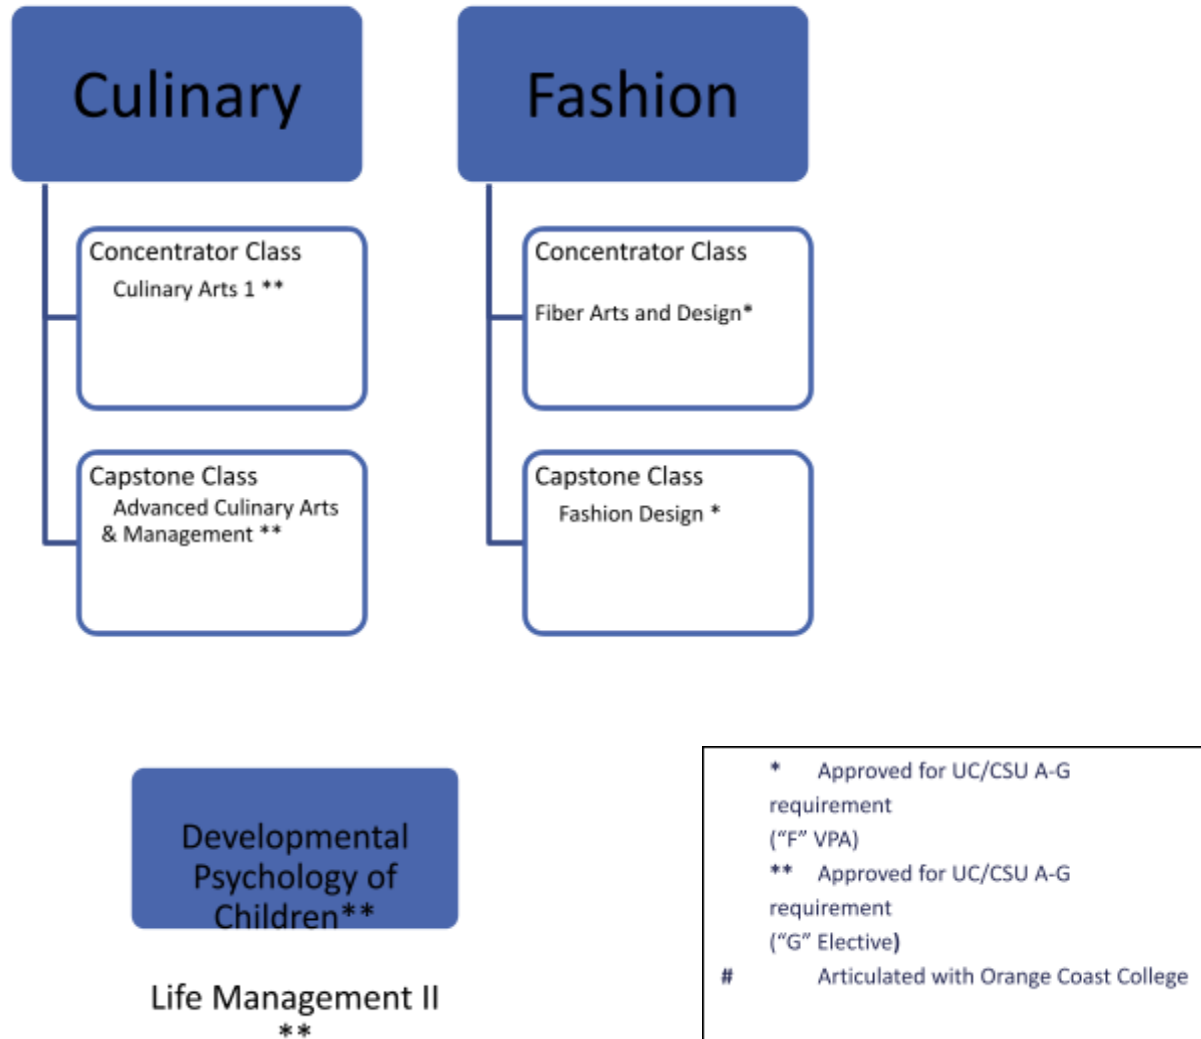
Culinary

Concentrator Class
Culinary Arts 1 **

Capstone Class
Advanced Culinary Arts & Management **

Fashion

Concentrator Class
Fiber Arts and Design*

Capstone Class
Fashion Design *

Developmental Psychology of Children**

Life Management II **

* Approved for UC/CSU A-G requirement ("F" VPA)
** Approved for UC/CSU A-G requirement ("G" Elective)
# Articulated with Orange Coast College